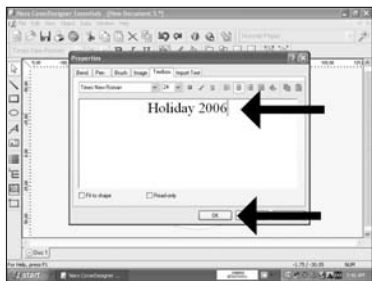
Nero CoverDesigner Tutorials - [New Document 1.*]

Properties

Band | Pen | Brush | Image | Textbox | Import Text

Times New Roman

Holiday 2006

Fit to shape

Read only

OK

Doc 1

For Help, press F1

NUM

start

Nero CoverDesigner